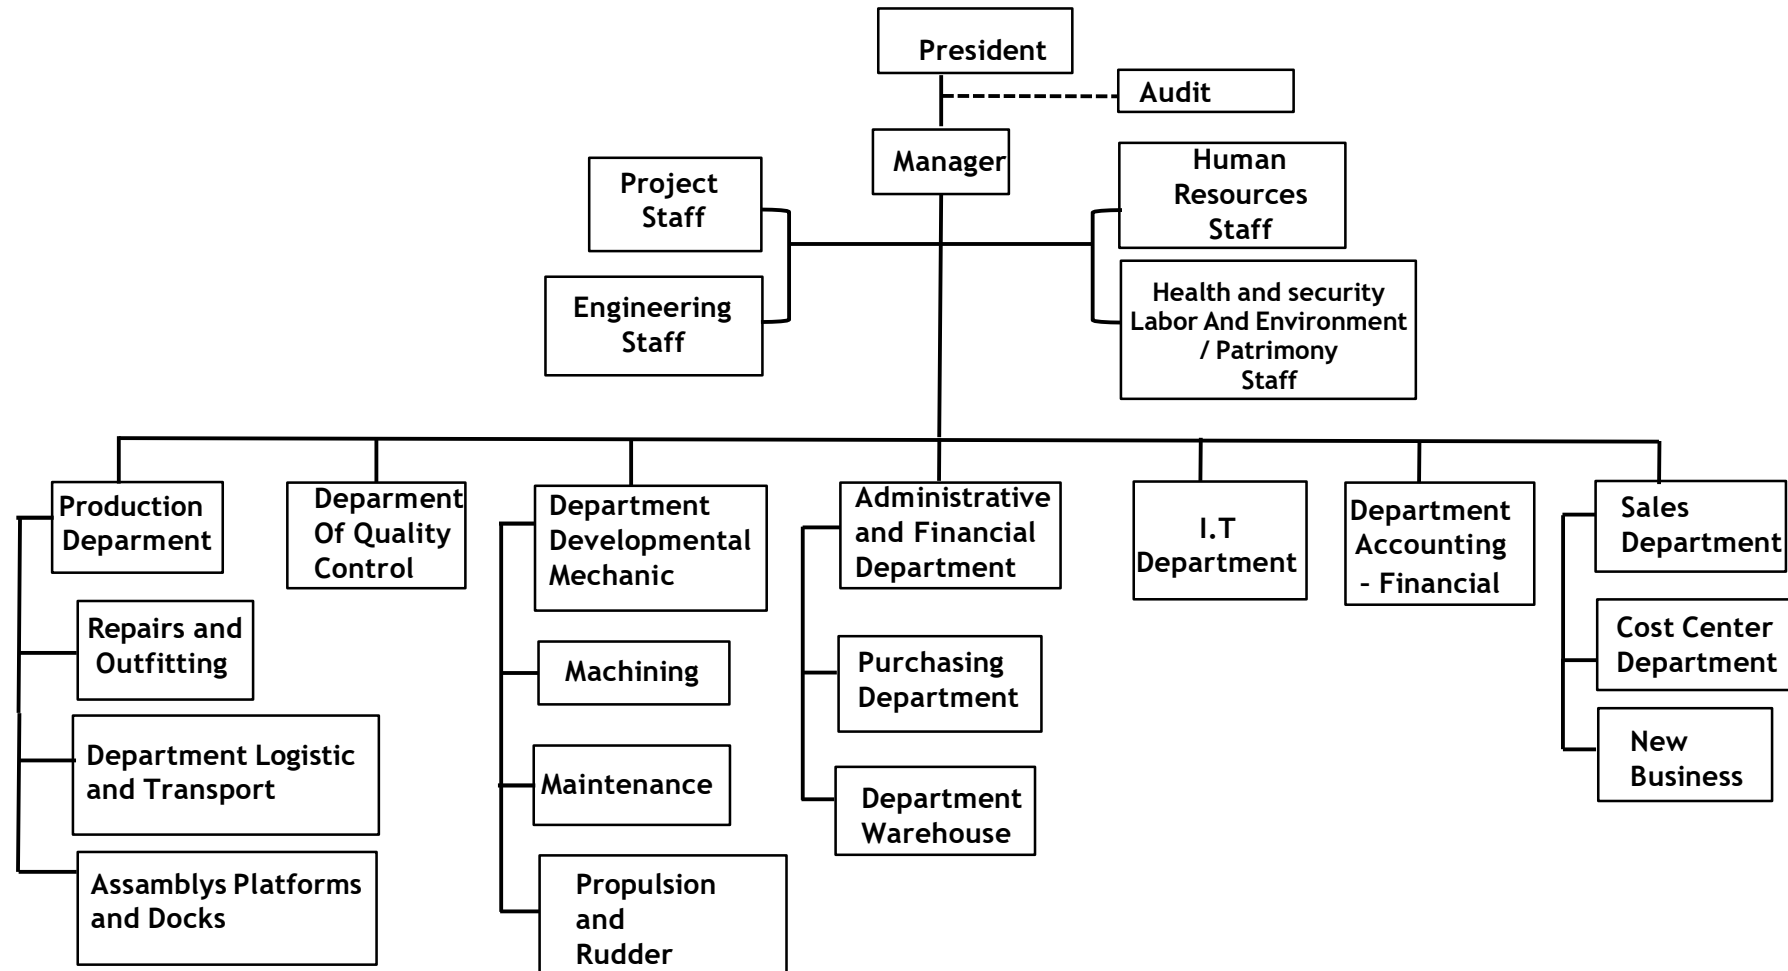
President

Audit

Manager

Project Staff

Engineering Staff

Human Resources Staff

Health and security Labor And Environment / Patrimony Staff

Production Deparment

Repairs and Outfitting

Department Logistic and Transport

Assamblys Platforms and Docks

Deparment Of Quality Control

Department Developmental Mechanic

Machining

Maintenance

Propulsion and Rudder

Administrative and Financial Department

Purchasing Department

Department Warehouse

I.T Department

Department Accounting - Financial

Sales Department

Cost Center Department

New Business